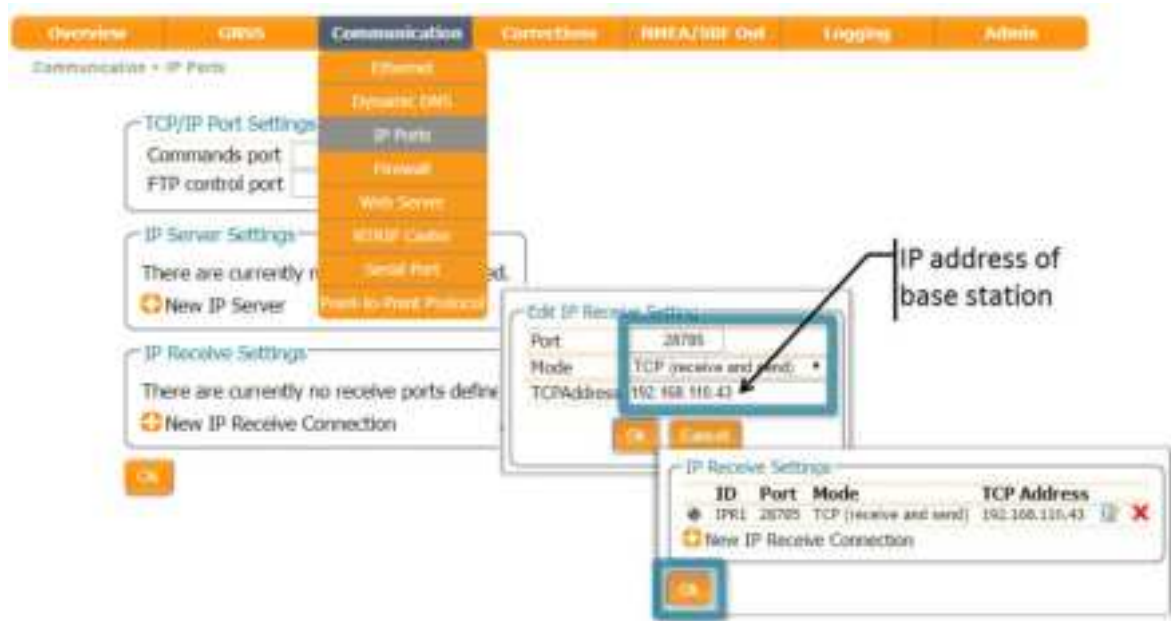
Overview | GNSS | Communication | Corrections | NMEA/SBF Out | Logging | Admin

Communication > IP Ports

Ethernet
Dynamic DNS
IP Ports
Firewall
Web Server
NTRIP Caster
Serial Port
Point-to-Point Protocol

TCP/IP Port Settings
Commands port
FTP control port

IP Server Settings
There are currently n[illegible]ed.
New IP Server

IP Receive Settings
There are currently no receive ports define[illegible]
New IP Receive Connection

OK

Edit IP Receive Settings
Port 28785
Mode TCP (receive and send)
TCPAddress 192.168.110.43

OK Cancel

IP address of base station

IP Receive Settings

| ID | Port | Mode | TCP Address |
|---|---|---|---|
| IPR1 | 28785 | TCP (receive and send) | 192.168.110.43 |

New IP Receive Connection

OK